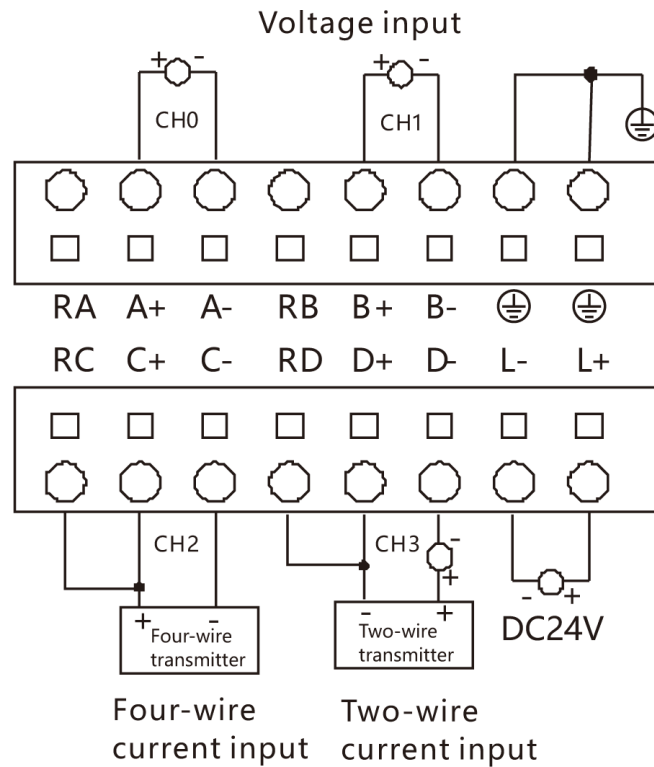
Voltage input

+ -
CH0

+ -
CH1

RA A+ A- RB B+ B- ⏚ ⏚

RC C+ C- RD D+ D- L- L+

CH2

CH3 -
+

+ -
Four-wire transmitter

- +
Two-wire transmitter

- +
DC24V

Four-wire current input

Two-wire current input